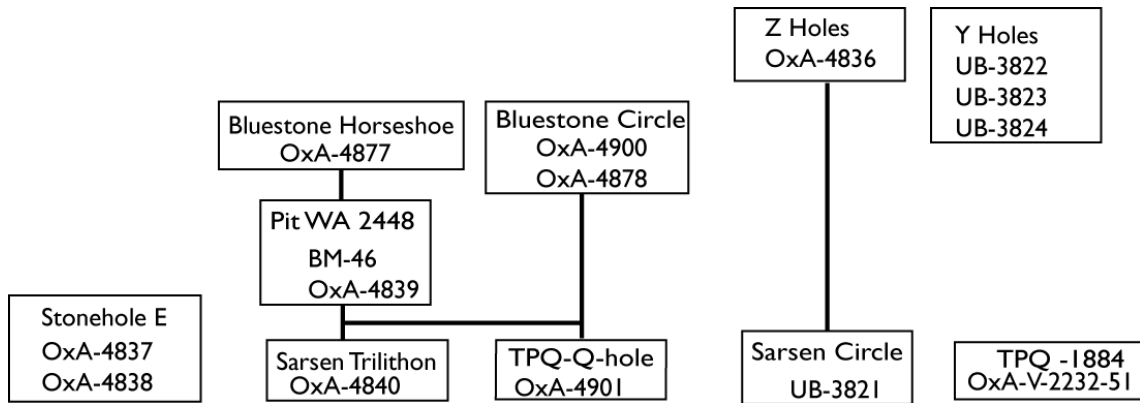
Z Holes
OxA-4836

Y Holes
UB-3822
UB-3823
UB-3824

Bluestone Horseshoe
OxA-4877

Bluestone Circle
OxA-4900
OxA-4878

Pit WA 2448
BM-46
OxA-4839

Stonehole E
OxA-4837
OxA-4838

Sarsen Trilithon
OxA-4840

TPQ-Q-hole
OxA-4901

Sarsen Circle
UB-3821

TPQ -1884
OxA-V-2232-51